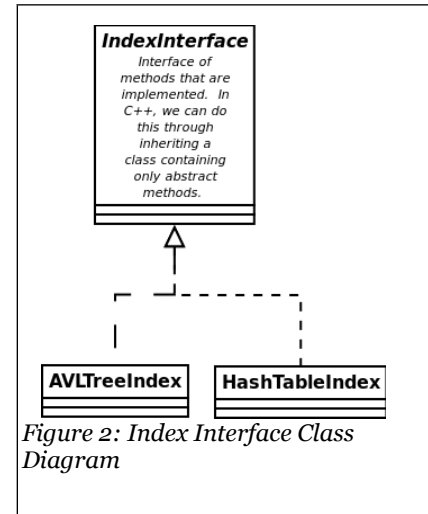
IndexInterface

Interface of methods that are implemented. In C++, we can do this through inheriting a class containing only abstract methods.

AVLTreeIndex

HashTableIndex

Figure 2: Index Interface Class Diagram